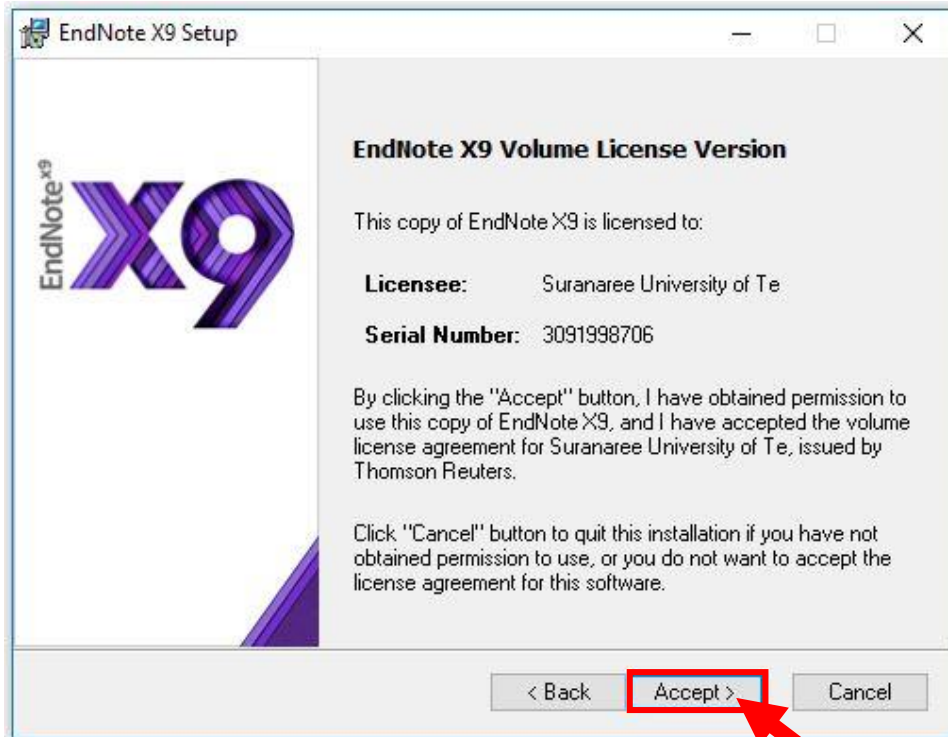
EndNote X9 Setup

EndNote$^{X9}$

X9

EndNote X9 Volume License Version

This copy of EndNote X9 is licensed to:

| | |
|---|---|
| Licensee: | Suranaree University of Te |
| Serial Number: | 3091998706 |

By clicking the "Accept" button, I have obtained permission to use this copy of EndNote X9, and I have accepted the volume license agreement for Suranaree University of Te, issued by Thomson Reuters.

Click "Cancel" button to quit this installation if you have not obtained permission to use, or you do not want to accept the license agreement for this software.

< Back

Accept >

Cancel